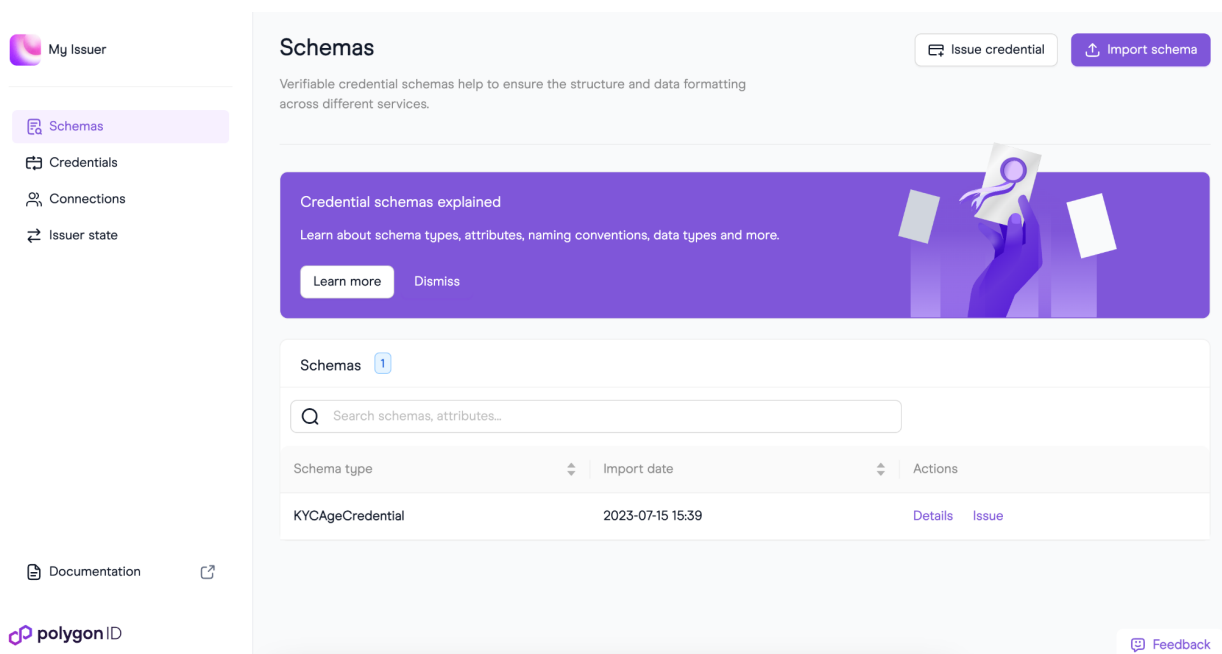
My Issuer

Schemas
Credentials
Connections
Issuer state

Documentation

polygon ID

Schemas

Verifiable credential schemas help to ensure the structure and data formatting across different services.

Issue credential
Import schema

Credential schemas explained

Learn about schema types, attributes, naming conventions, data types and more.

Learn more
Dismiss

Schemas 1

Search schemas, attributes...

| Schema type | Import date | Actions |
|---|---|---|
| KYCAgeCredential | 2023-07-15 15:39 | Details Issue |

Feedback